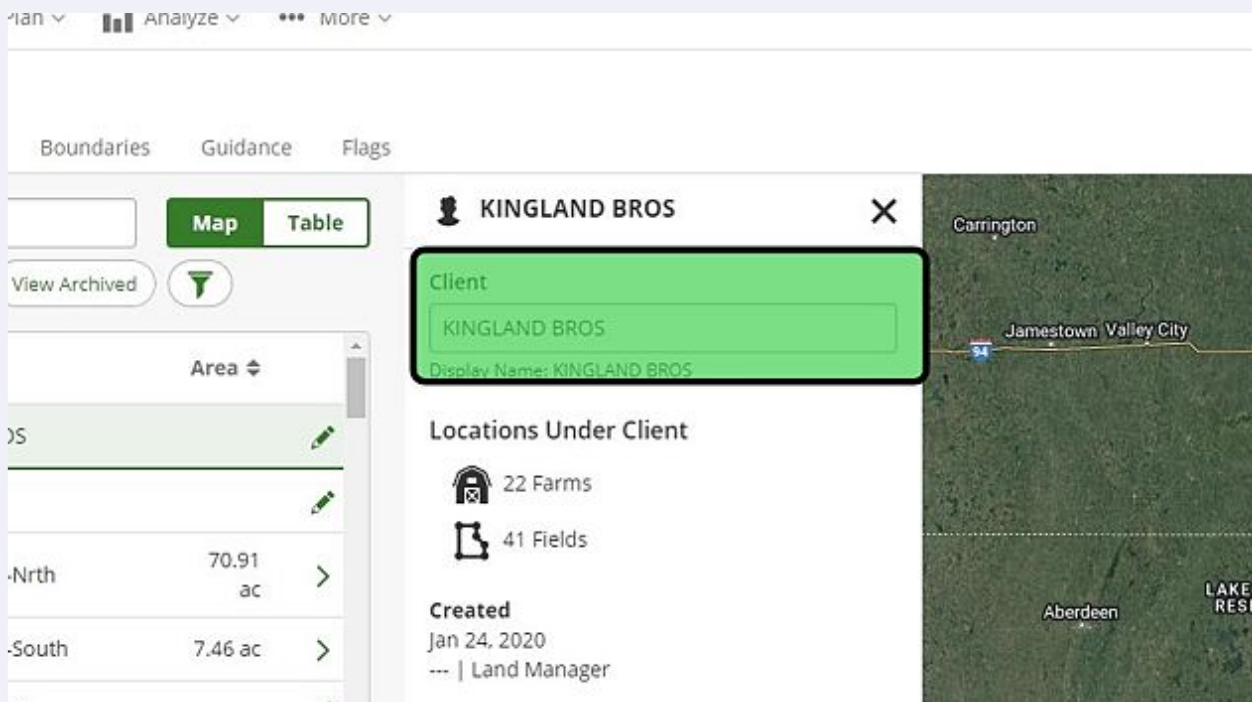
Plan ∨ Analyze ∨ ••• More ∨

Boundaries Guidance Flags

Map Table

View Archived

Area ≑

OS

-Nrth 70.91 ac

-South 7.46 ac

KINGLAND BROS

Client

KINGLAND BROS

Display Name: KINGLAND BROS

Locations Under Client

22 Farms

41 Fields

Created

Jan 24, 2020

--- | Land Manager

Carrington

Jamestown Valley City

94

Aberdeen

LAKE RESE